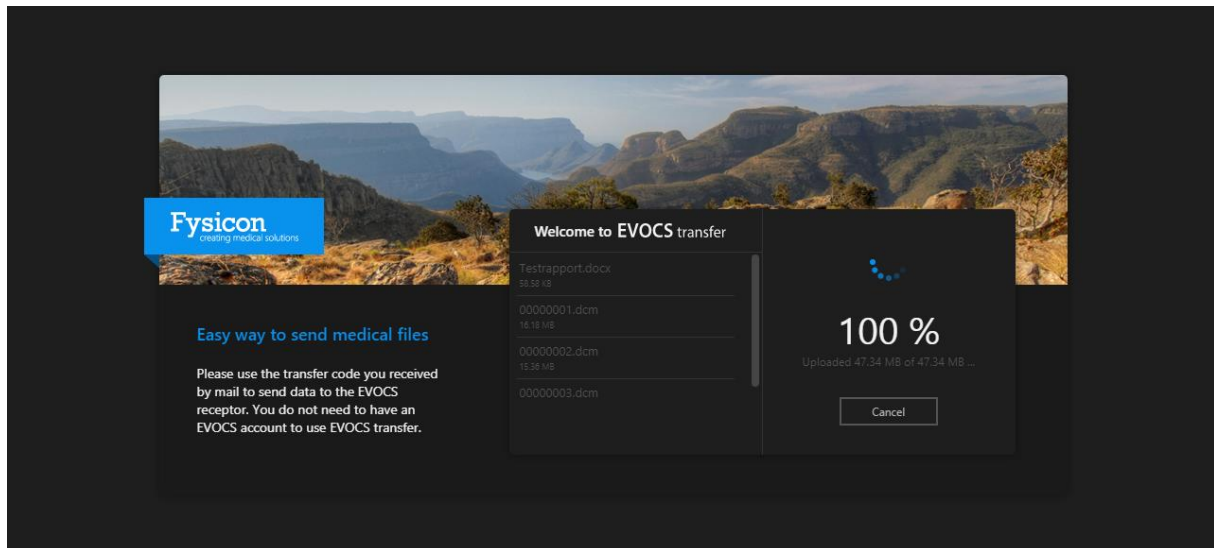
Fysicon
creating medical solutions

Easy way to send medical files

Please use the transfer code you received by mail to send data to the EVOCS receptor. You do not need to have an EVOCS account to use EVOCS transfer.

Welcome to EVOCS transfer

Testrapport.docx
56.58 KB

00000001.dcm
16.18 MB

00000002.dcm
15.56 MB

00000003.dcm

100 %

Uploaded 47.34 MB of 47.34 MB ...

Cancel